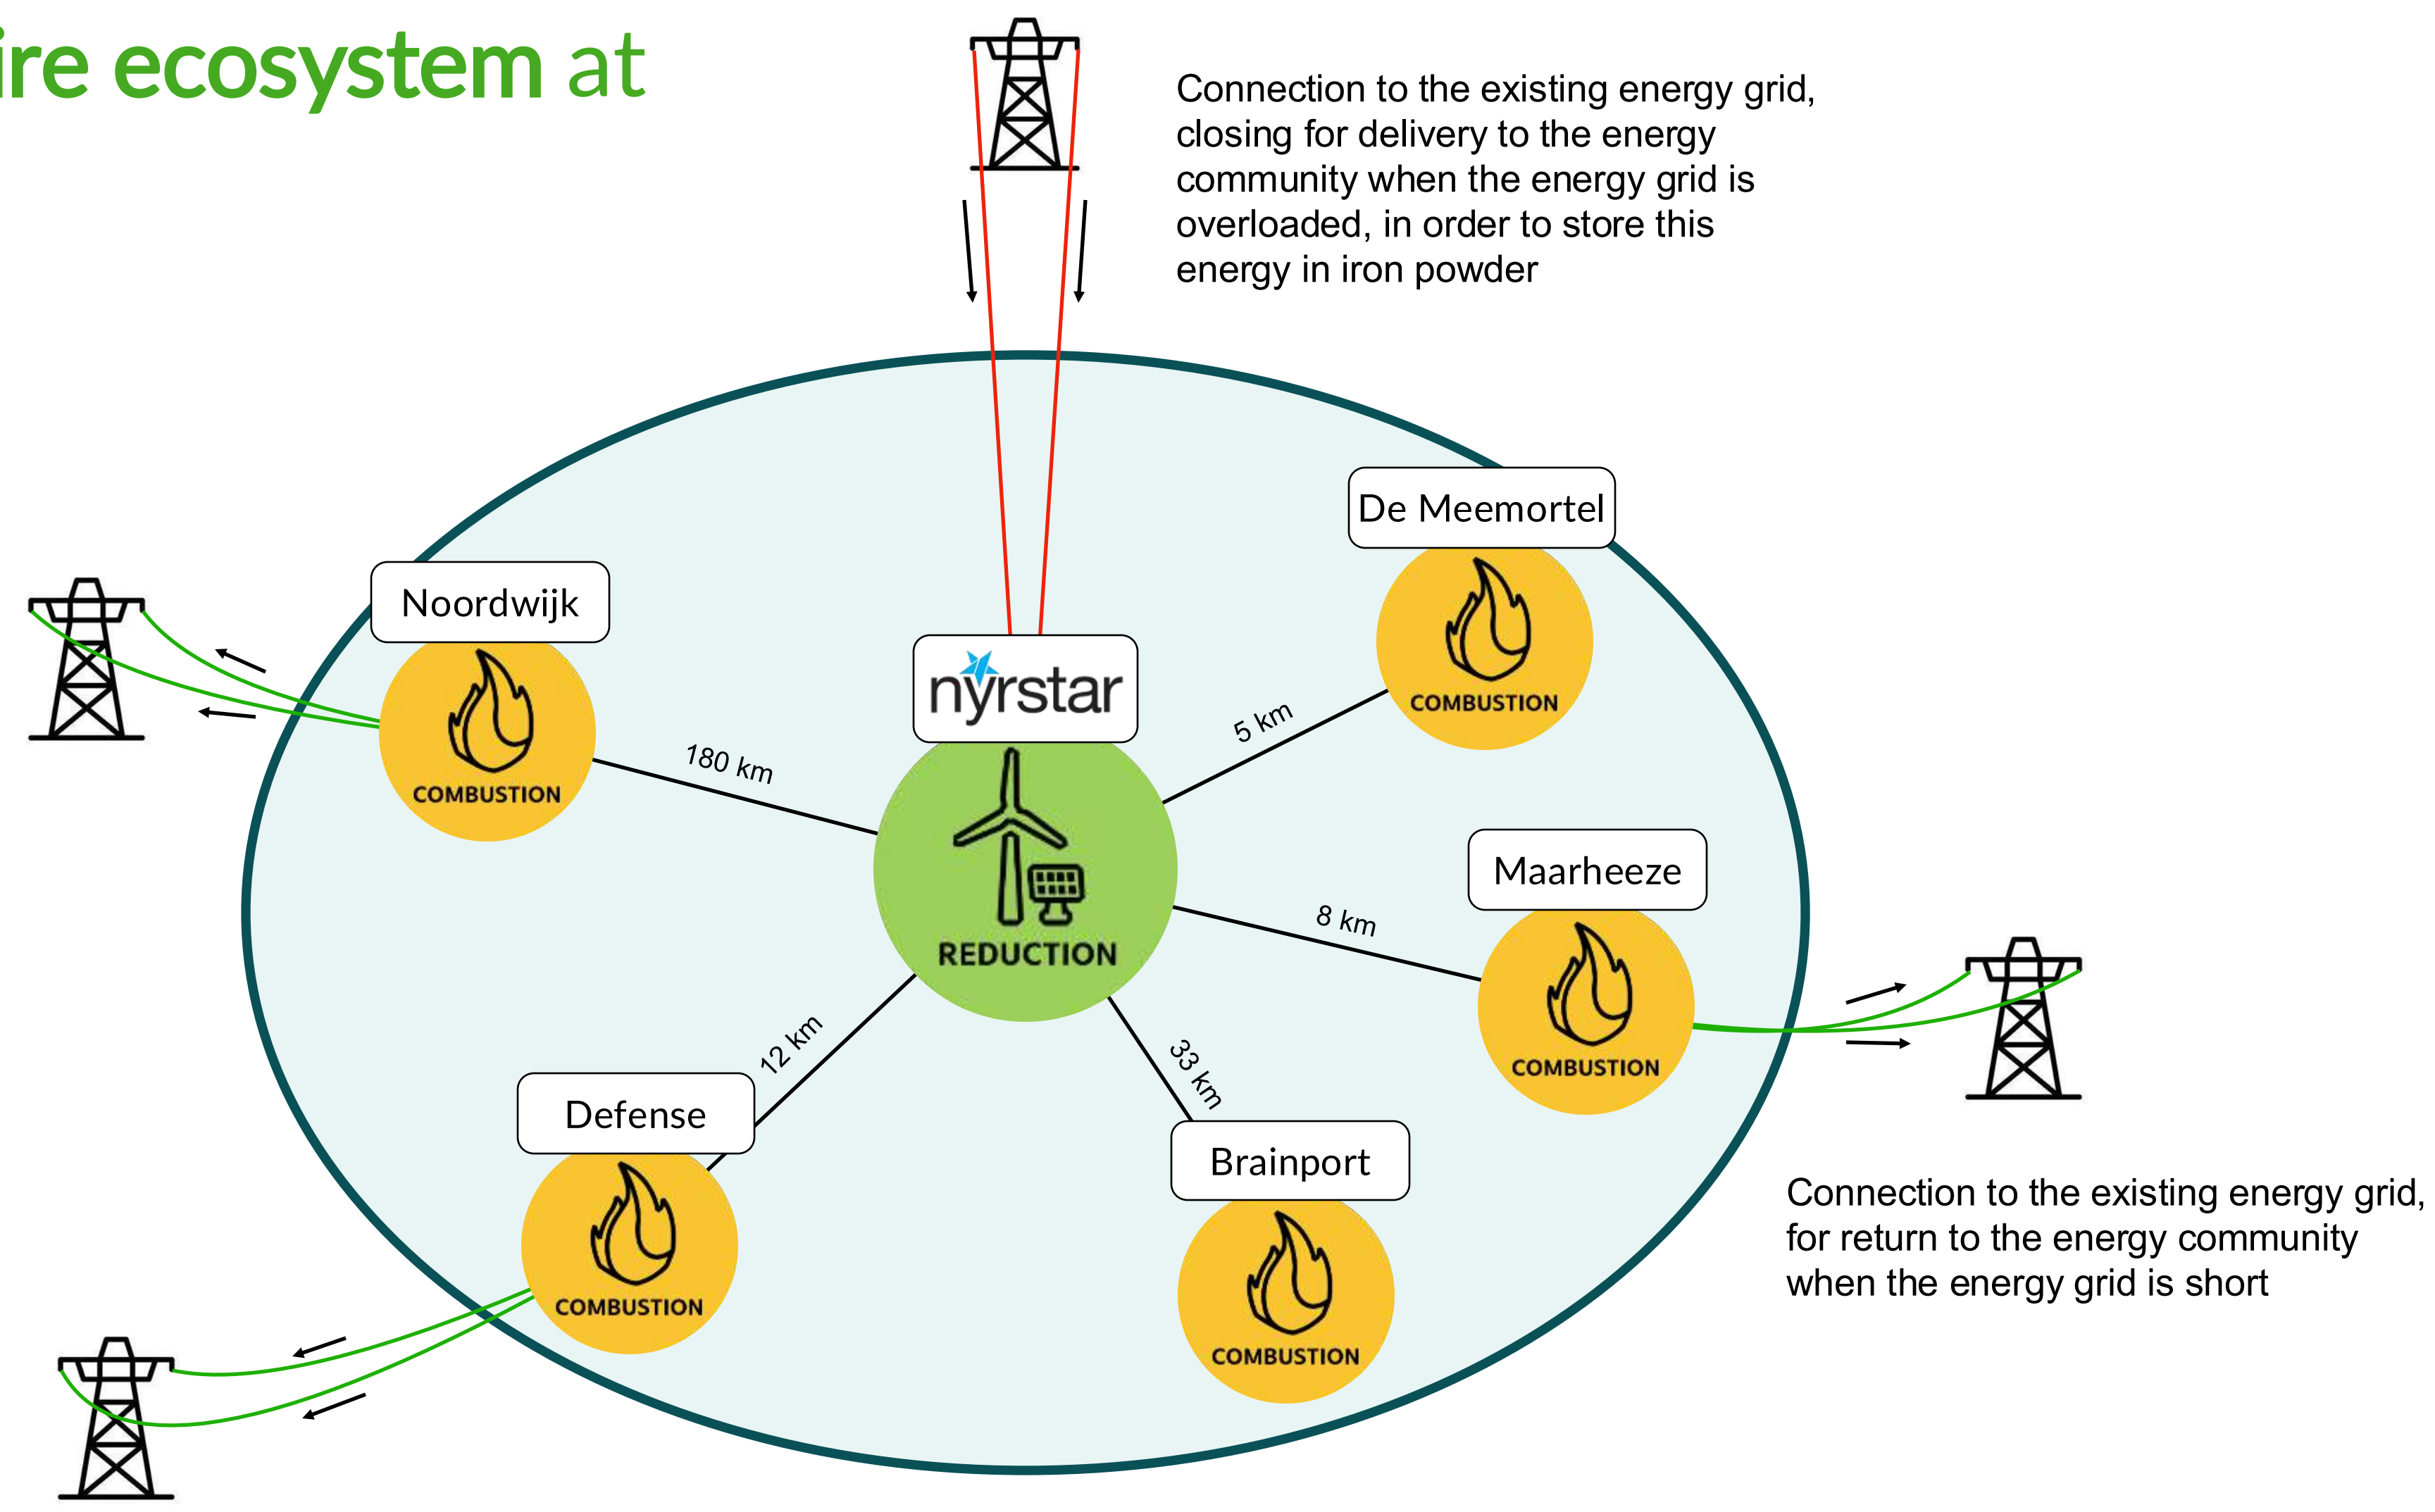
ire ecosystem at

Connection to the existing energy grid, closing for delivery to the energy community when the energy grid is overloaded, in order to store this energy in iron powder

De Meemortel

COMBUSTION

Noordwijk

COMBUSTION

nyrstar

REDUCTION

180 km

5 km

Maarheeze

8 km

COMBUSTION

12 km

33 km

Defense

COMBUSTION

Brainport

COMBUSTION

Connection to the existing energy grid, for return to the energy community when the energy grid is short